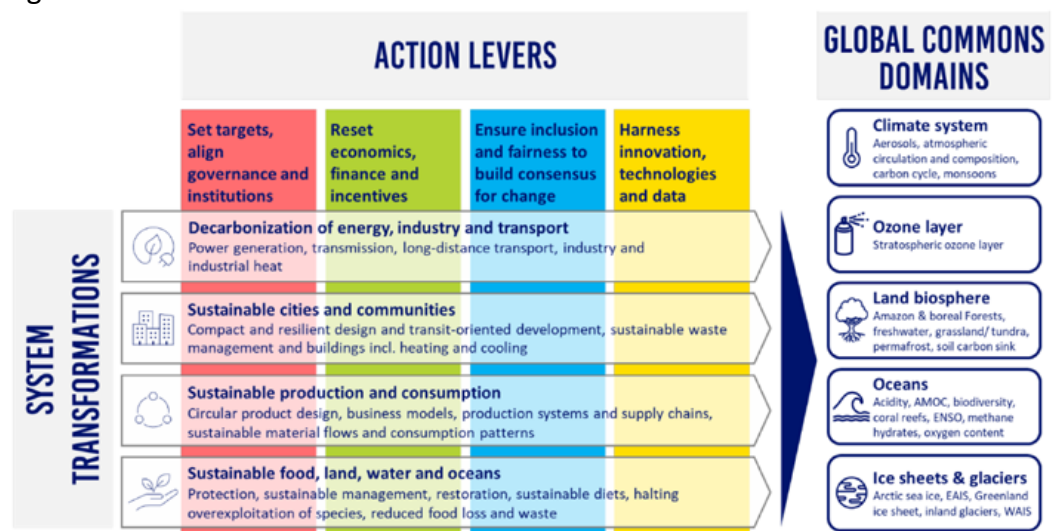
ACTION LEVERS

GLOBAL COMMONS DOMAINS

Set targets, align governance and institutions

Reset economics, finance and incentives

Ensure inclusion and fairness to build consensus for change

Harness innovation, technologies and data

SYSTEM TRANSFORMATIONS

Decarbonization of energy, industry and transport
Power generation, transmission, long-distance transport, industry and industrial heat

Sustainable cities and communities
Compact and resilient design and transit-oriented development, sustainable waste management and buildings incl. heating and cooling

Sustainable production and consumption
Circular product design, business models, production systems and supply chains, sustainable material flows and consumption patterns

Sustainable food, land, water and oceans
Protection, sustainable management, restoration, sustainable diets, halting overexploitation of species, reduced food loss and waste

Climate system
Aerosols, atmospheric circulation and composition, carbon cycle, monsoons

Ozone layer
Stratospheric ozone layer

Land biosphere
Amazon & boreal Forests, freshwater, grassland/ tundra, permafrost, soil carbon sink

Oceans
Acidity, AMOC, biodiversity, coral reefs, ENSO, methane hydrates, oxygen content

Ice sheets & glaciers
Arctic sea ice, EAIS, Greenland ice sheet, inland glaciers, WAIS